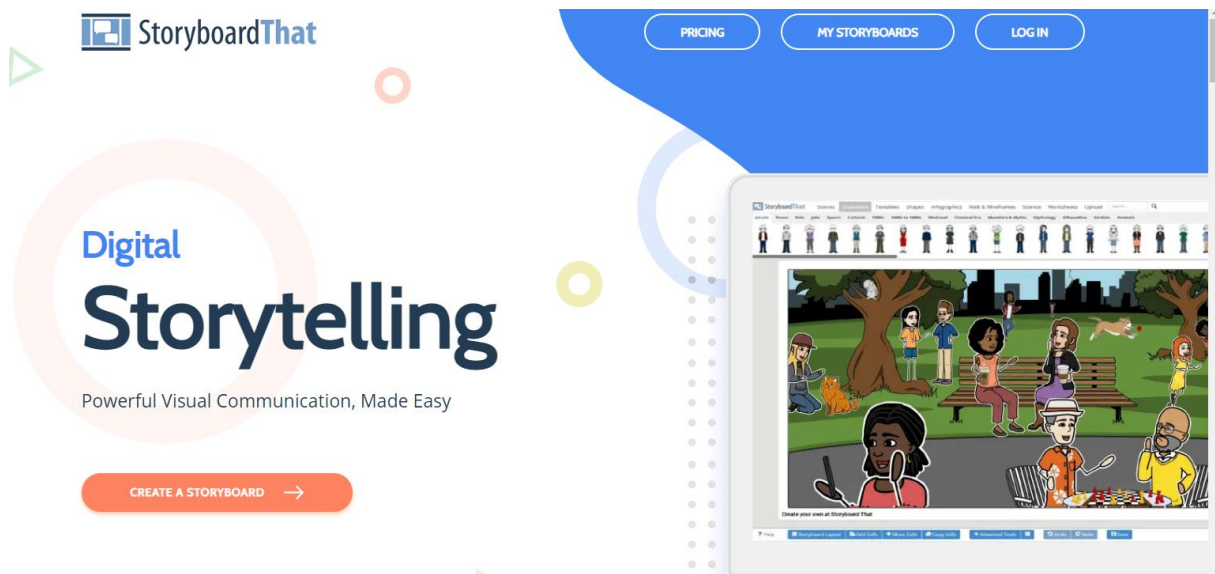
StoryboardThat

PRICING

MY STORYBOARDS

LOG IN

Digital

Storytelling

Powerful Visual Communication, Made Easy

CREATE A STORYBOARD

StoryboardThat

Scenes Characters Textables Shapes Infographics Web & Wireframes Science Worksheets Upload

Create your own at Storyboard That

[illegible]